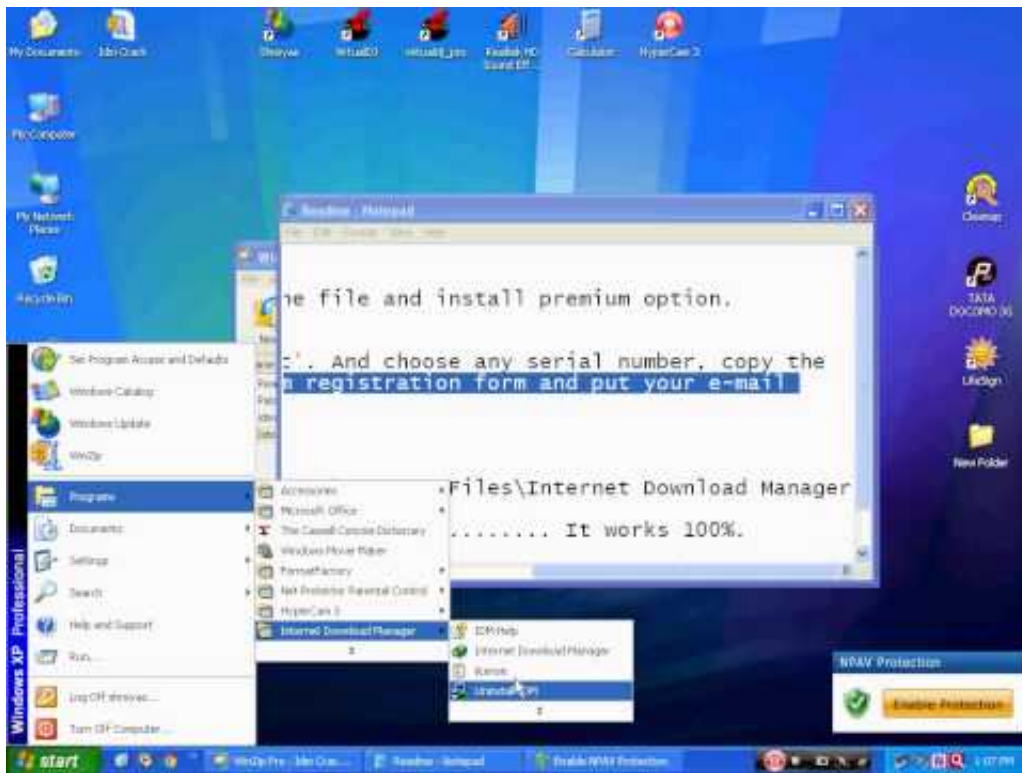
My Documents
Idm Crack
Shreyas
VirtualDJ
virtualdj_pro
Realtek HD Sound Eff...
Calculator
HyperCam 2
My Computer
My Network Places
Recycle Bin
Readme - Notepad
File Edit Format View Help
he file and install premium option.

'. And choose any serial number, copy the
n registration form and put your e-mail

Files\Internet Download Manager
........ It works 100%.
Set Program Access and Defaults
Windows Catalog
Windows Update
WinZip
Programs
Documents
Settings
Search
Help and Support
Run...
Log Off shreyas...
Turn Off Computer...
Windows XP Professional
Accessories
Microsoft Office
The Caxsell Concise Dictionary
Windows Movie Maker
FormatFactory
Net Protector Parental Control
HyperCam 2
Internet Download Manager
IDM Help
Internet Download Manager
license
Uninstall IDM
Cleanup
TATA DOCOMO 3G
UltraSign
New Folder
NPAV Protection
Enable Protection
start
WinZip Pro - Idm Crac...
Readme - Notepad
Enable NPAV Protection
1:07 PM